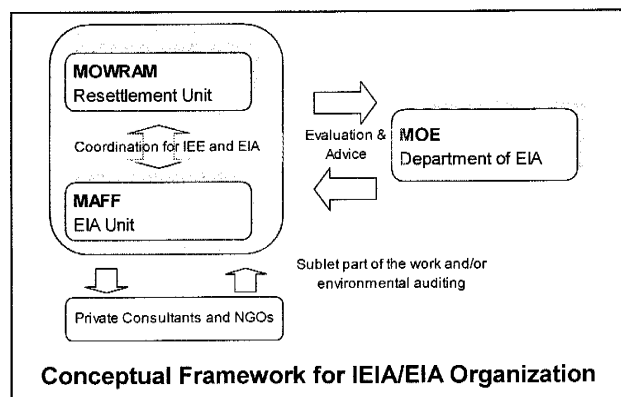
MOWRAM
Resettlement Unit

Coordination for IEE and EIA

MAFF
EIA Unit

Evaluation & Advice

MOE
Department of EIA

Sublet part of the work and/or environmental auditing

Private Consultants and NGOs

Conceptual Framework for IEIA/EIA Organization